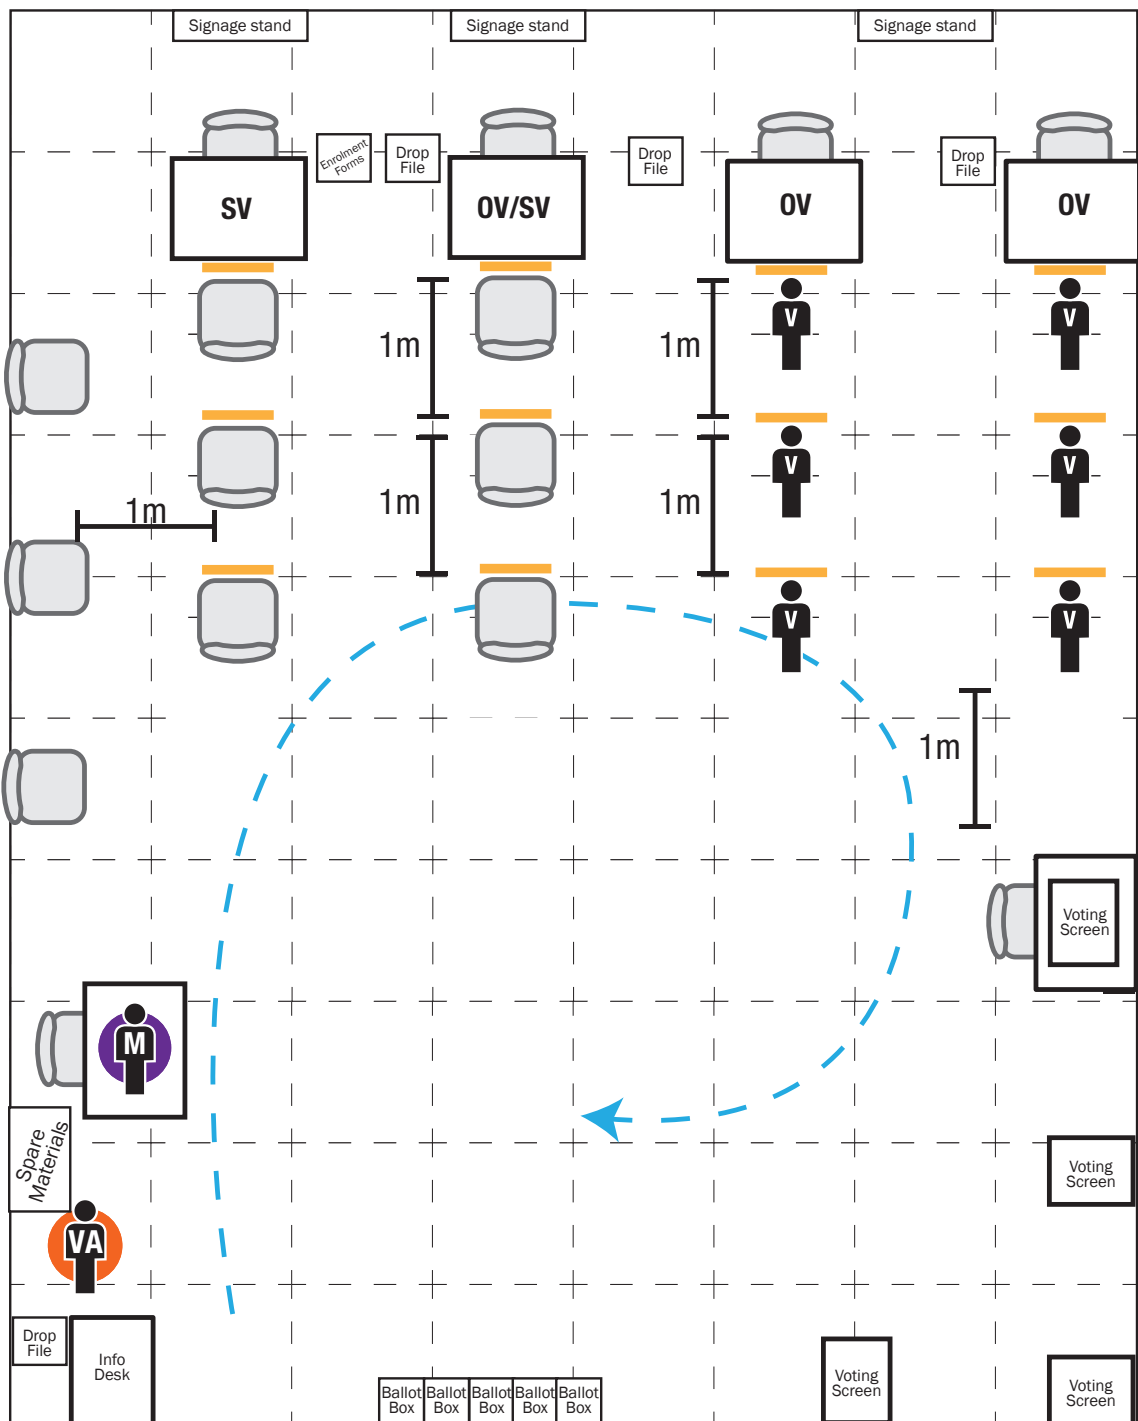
Signage stand
Signage stand
Signage stand

Enrolment Forms
Drop File
Drop File
Drop File

SV
OV/SV
OV
OV

1m
1m
1m
1m
1m

V
V
V
V
V
V

1m

Voting Screen

M

Spare Materials

VA

Voting Screen

Drop File
Info Desk

Ballot Box
Ballot Box
Ballot Box
Ballot Box
Ballot Box

Voting Screen
Voting Screen